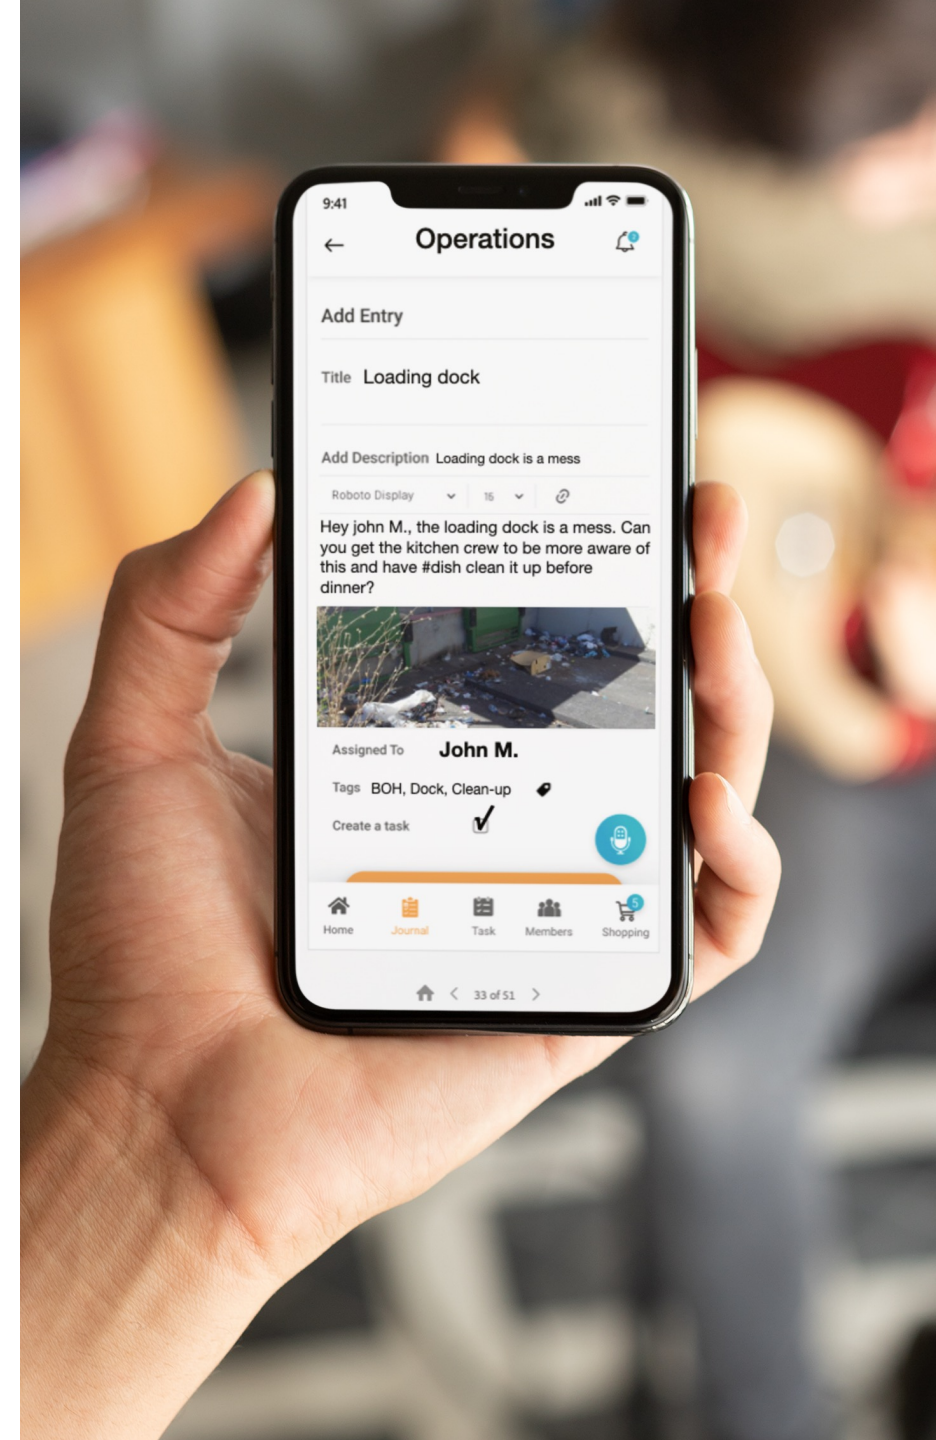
9:41

Operations

Add Entry

Title Loading dock

Add Description Loading dock is a mess

Roboto Display 16

Hey john M., the loading dock is a mess. Can you get the kitchen crew to be more aware of this and have #dish clean it up before dinner?

Assigned To John M.

Tags BOH, Dock, Clean-up

Create a task

Home Journal Task Members 5 Shopping

33 of 51